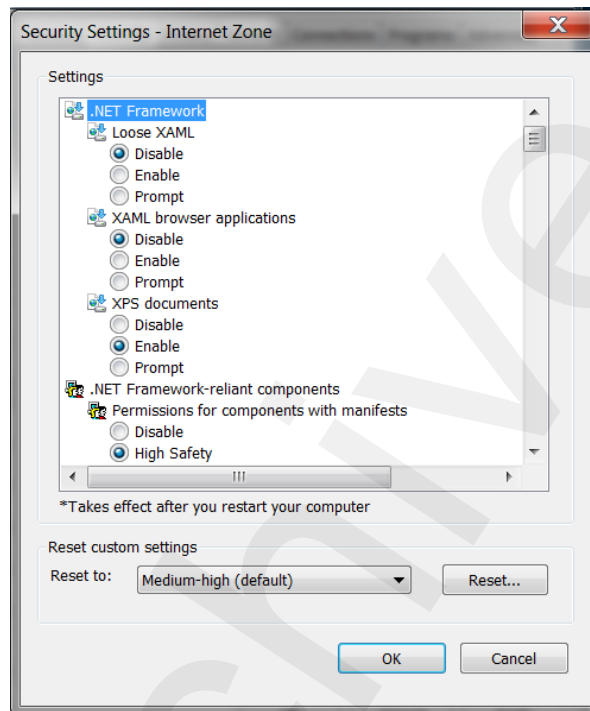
Security Settings - Internet Zone

Settings

.NET Framework
Loose XAML
Disable
Enable
Prompt
XAML browser applications
Disable
Enable
Prompt
XPS documents
Disable
Enable
Prompt
.NET Framework-reliant components
Permissions for components with manifests
Disable
High Safety

*Takes effect after you restart your computer

Reset custom settings
Reset to: Medium-high (default) Reset...

OK Cancel